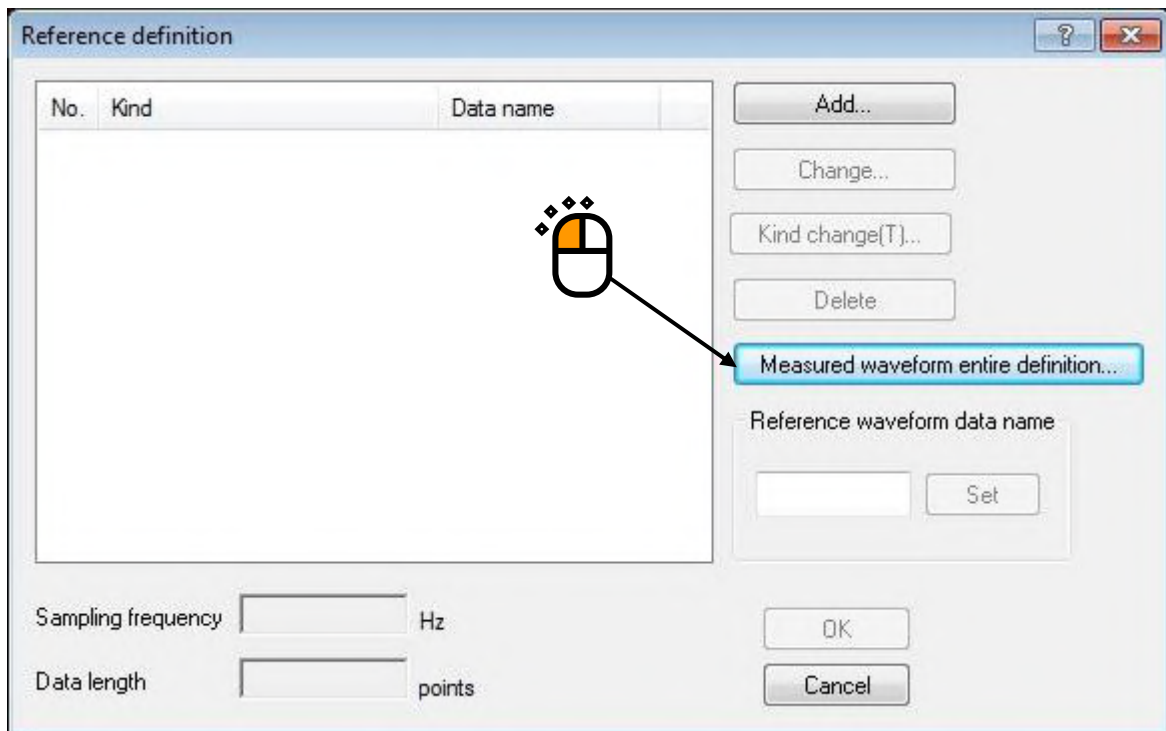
Reference definition

?

| No. | Kind | Data name |
|---|---|---|

Add...

Change...

Kind change(T)...

Delete

Measured waveform entire definition...

Reference waveform data name

Set

Sampling frequency Hz

Data length points

OK

Cancel